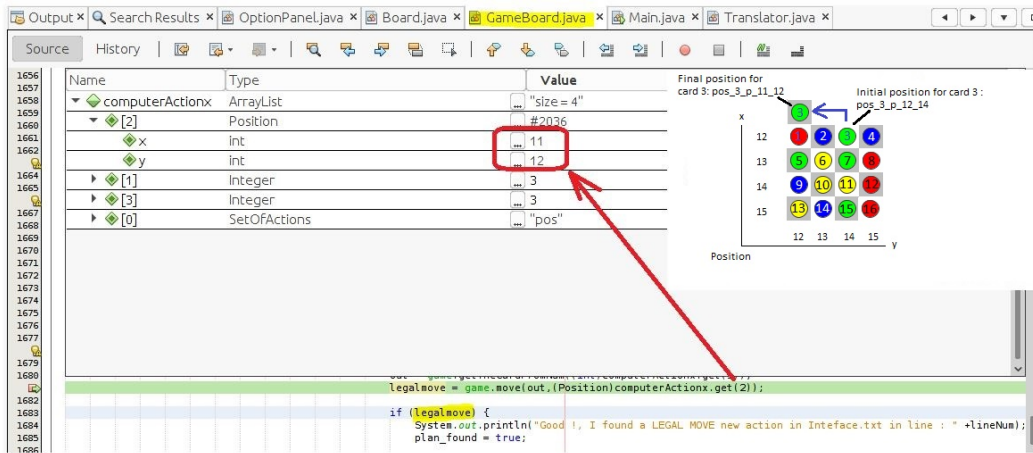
Output × Search Results × OptionPanel.java × Board.java × GameBoard.java × Main.java × Translator.java ×

Source History

| Name | Type | Value |
|---|---|---|
| computerActionx | ArrayList | "size = 4" |
| [2] | Position | #2036 |
| x | int | 11 |
| y | int | 12 |
| [1] | Integer | 3 |
| [3] | Integer | 3 |
| [0] | SetOfActions | "pos" |

Final position for card 3: pos_3_p_11_12

Initial position for card 3 : pos_3_p_12_14

x

3

12 1 2 3 4

13 5 6 7 8

14 9 10 11 12

15 13 14 15 16

12 13 14 15 y

Position

1656
1657
1658
1659
1660
1661
1662
1664
1665
1667
1668
1669
1670
1671
1672
1673
1674
1675
1676
1677
1679
1680
1682
1683
1684
1685
1686

legalmove = game.move(out,(Position)computerActionx.get(2));

if (legalmove) {
System.out.println("Good !, I found a LEGAL MOVE new action in Inteface.txt in line : " +lineNum);
plan_found = true;